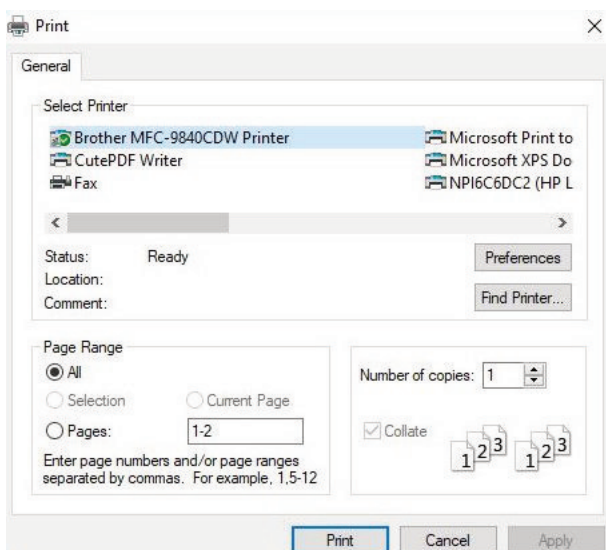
Print
×
General
Select Printer
Brother MFC-9840CDW Printer
CutePDF Writer
Fax
Microsoft Print to
Microsoft XPS Do
NPI6C6DC2 (HP L
<
>
Status: Ready
Location:
Comment:
Preferences
Find Printer...
Page Range
All
Selection
Current Page
Pages: 1-2
Enter page numbers and/or page ranges separated by commas. For example, 1,5-12
Number of copies: 1
Collate
1 2 3
1 2 3
Print
Cancel
Apply